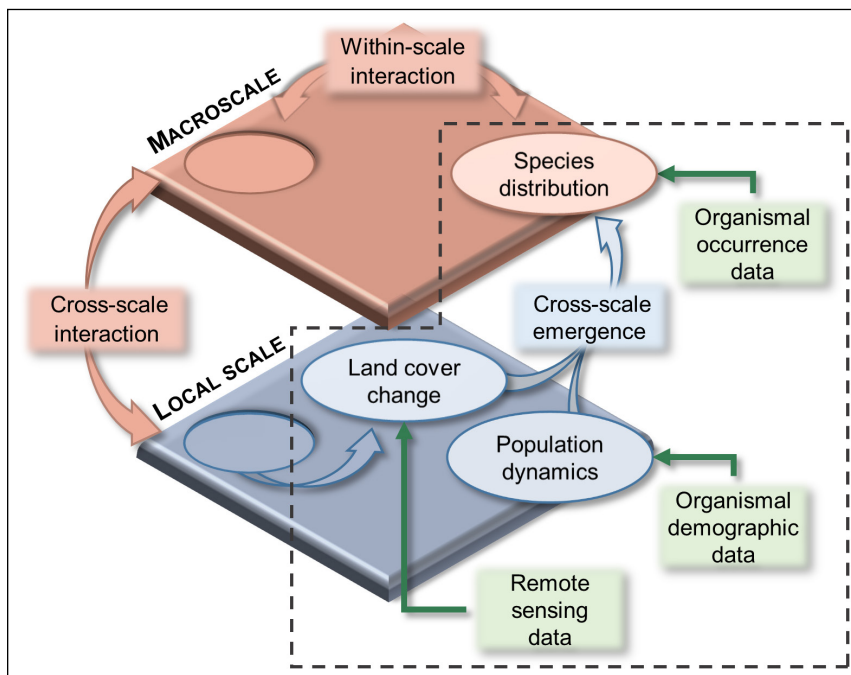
Within-scale interaction

MACROSCALE

Species distribution

Organismal occurrence data

Cross-scale interaction

Cross-scale emergence

LOCAL SCALE

Land cover change

Population dynamics

Organismal demographic data

Remote sensing data